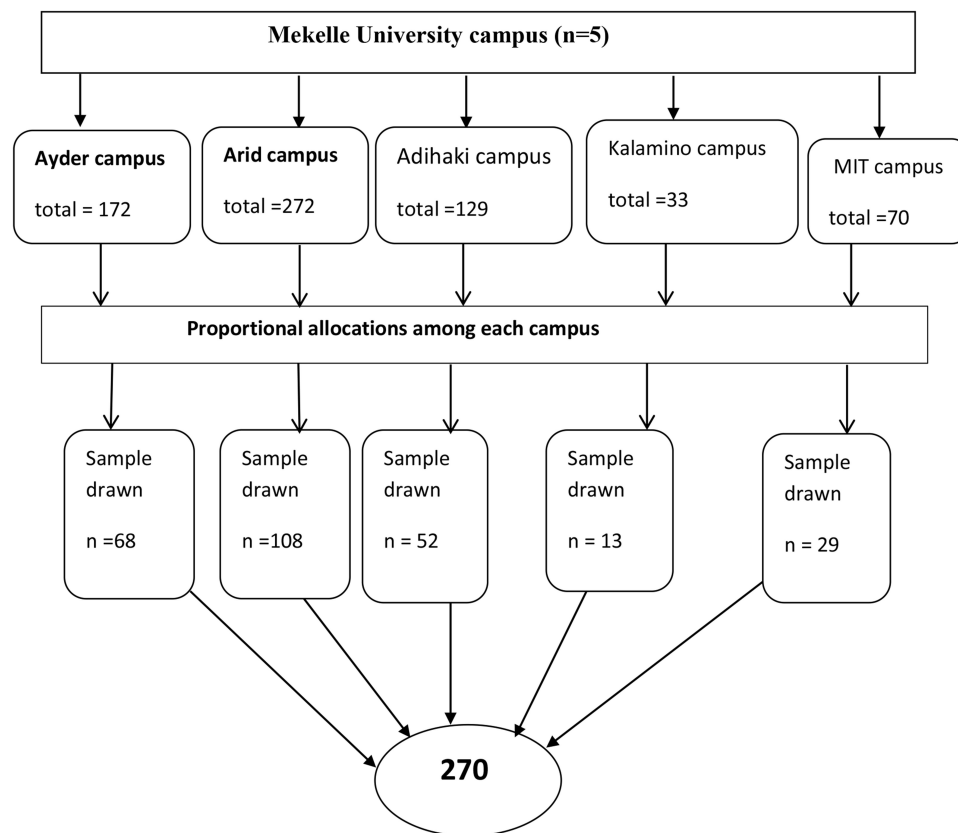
Mekelle University campus (n=5)

Ayder campus
total = 172

Arid campus
total =272

Adihaki campus
total =129

Kalamino campus
total =33

MIT campus
total =70

Proportional allocations among each campus

Sample drawn
n =68

Sample drawn
n =108

Sample drawn
n = 52

Sample drawn
n = 13

Sample drawn
n = 29

270